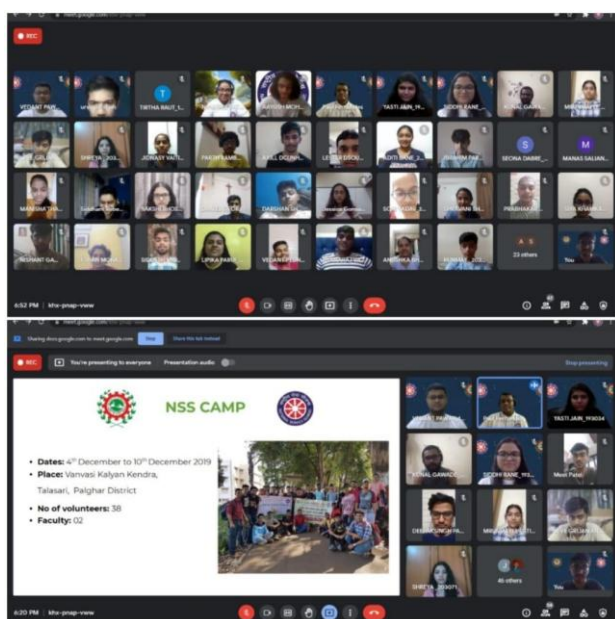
meet.google.com

REC

VEDANT PAW...

T

TIRTHA RAUT_1...

YASTI JAIN_19...

SIDDHI RANE...

KUNAL GAWA...

SHREYA_203...

PARTH SAME...

ADITI RANE...

S

SEONA DABRE...

M

MANAS SALIAN...

MANISHA TH...

SAKSHI BHOS...

DARSHAN GH...

PARAMHANS...

NISHANT GA...

LIPIKA PARA...

VEDANT PA...

A S

23 others

You

6:52 PM | khx-pnap-vww

Sharing docs.google.com to meet.google.com Stop Show this tab instead

REC

You're presenting to everyone

Presentation audio

Stop presenting

NSS CAMP

• Dates: 4th December to 10th December 2019

• Place: Vanvasi Kalyan Kendra, Talasari, Palghar District

• No of volunteers: 38

• Faculty: 02

YASTI JAIN_193034

KUNAL GAWADE...

SIDDHI RANE_193...

Meet Patel

DEEPAK...

SHREYA_203071

41 others

You

6:20 PM | khx-pnap-vww